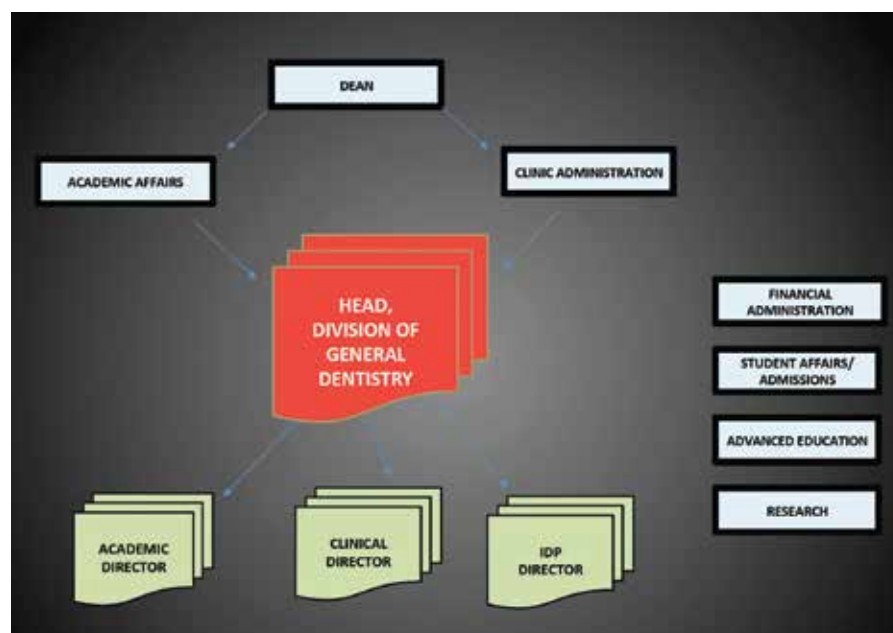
DEAN

ACADEMIC AFFAIRS

CLINIC ADMINISTRATION

HEAD, DIVISION OF GENERAL DENTISTRY

FINANCIAL ADMINISTRATION

STUDENT AFFAIRS/ ADMISSIONS

ADVANCED EDUCATION

RESEARCH

ACADEMIC DIRECTOR

CLINICAL DIRECTOR

IDP DIRECTOR